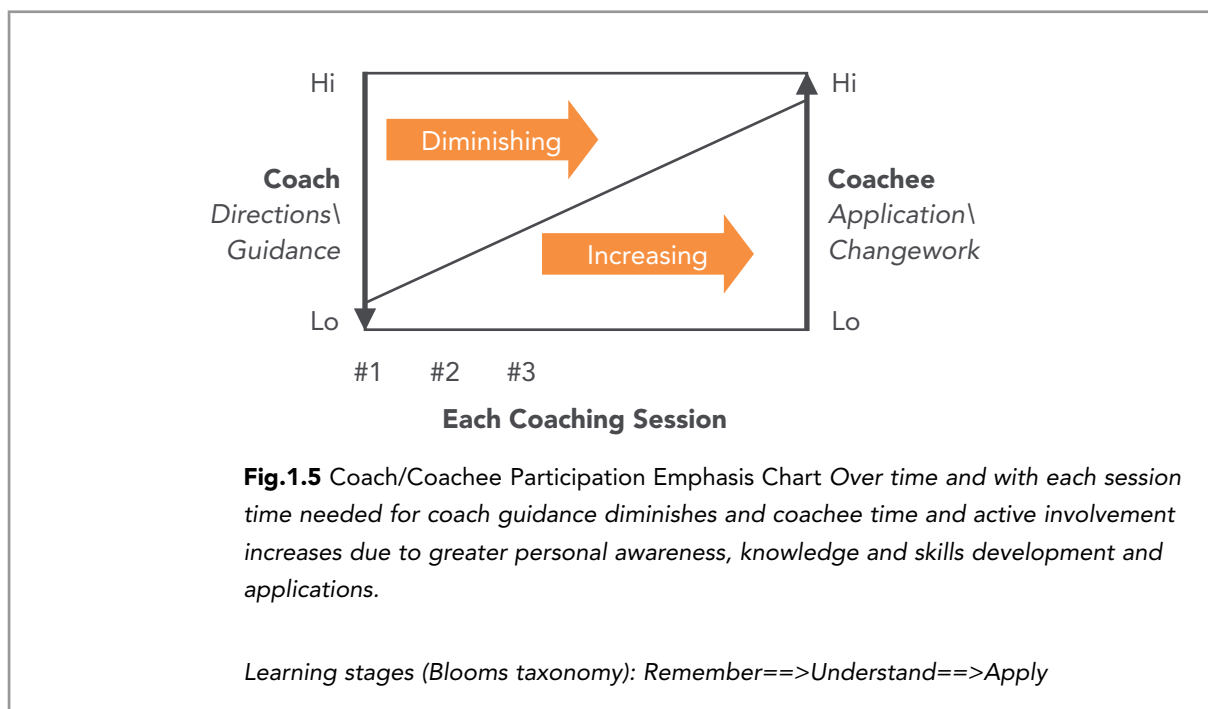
Hi

Diminishing

Hi

Coach
Directions\
Guidance

Coachee
Application\
Changework

Increasing

Lo

Lo

#1 #2 #3

Each Coaching Session

**Fig.1.5** Coach/Coachee Participation Emphasis Chart *Over time and with each session time needed for coach guidance diminishes and coachee time and active involvement increases due to greater personal awareness, knowledge and skills development and applications.*

*Learning stages (Blooms taxonomy): Remember==>Understand==>Apply*